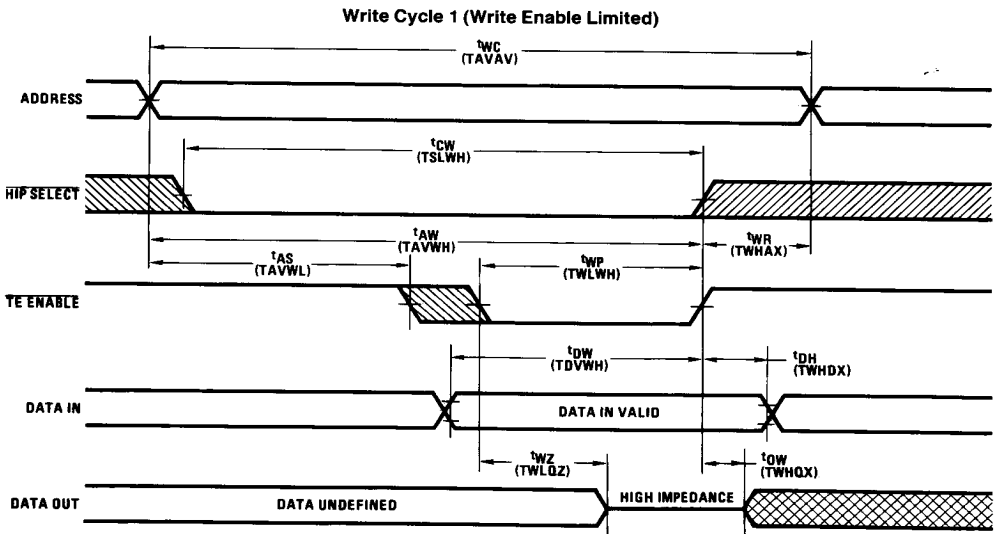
Write Cycle 1 (Write Enable Limited)

$t_{WC}$
(TAVAV)

ADDRESS

$t_{CW}$
(TSLWH)

HIP SELECT

$t_{AW}$
(TAVWH)

$t_{AS}$
(TAVWL)

$t_{WP}$
(TWLWH)

$t_{WR}$
(TWHAX)

TE ENABLE

$t_{DW}$
(TDVWH)

$t_{DH}$
(TWHDX)

DATA IN

DATA IN VALID

$t_{WZ}$
(TWLQZ)

$t_{OW}$
(TWHQX)

DATA OUT

DATA UNDEFINED

HIGH IMPEDANCE